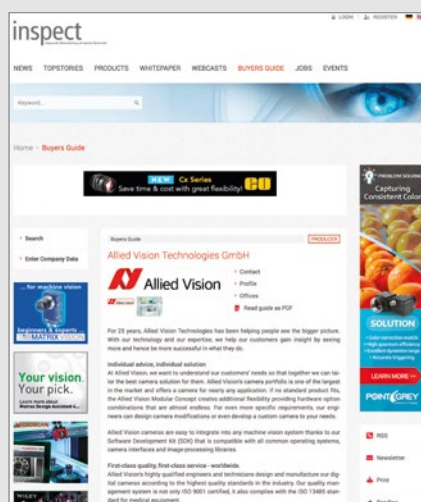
inspect

LOGIN REGISTER

NEWS TOPSTORIES PRODUCTS WHITEPAPER WEBCASTS BUYERS GUIDE JOBS EVENTS

Keyword...

Home › Buyers Guide

NEW Cx Series Save time & cost with great flexibility!

Search

Enter Company Data

... for machine vision

MATRIX VISION

Your vision. Your pick.

Buyers Guide

PRODUCER

Allied Vision Technologies GmbH

Allied Vision

Contact

Profile

Offices

Read guide as PDF

For 25 years, Allied Vision Technologies has been helping people see the bigger picture. With our technology and our expertise, we help our customers gain insight by seeing more and hence be more successful in what they do.

Individual advice, individual solution
At Allied Vision, we want to understand our customers' needs so that together we can tailor the best camera solution for them. Allied Vision's camera portfolio is one of the largest in the market and offers a camera for nearly any application. If no standard product fits, the Allied Vision Modular Concept creates additional flexibility providing hardware option combinations that are almost endless. For even more specific requirements, our engineers can design camera modifications or even develop a custom camera to your needs.

Allied Vision cameras are easy to integrate into any machine vision system thanks to our Software Development Kit (SDK) that is compatible with all common operating systems, camera interfaces and image-processing libraries.

First-class quality, first-class service - worldwide.
Allied Vision's highly qualified engineers and technicians design and manufacture our digital cameras according to the highest quality standards in the industry. Our quality management system is not only ISO 9001 certified, it also complies with the ISO 13485 standard for medical equipment.

PROBLEM SOLVING

Capturing Consistent Color

SOLUTION

LEARN MORE >>

POINTGREY

RSS

Newsletter

Print